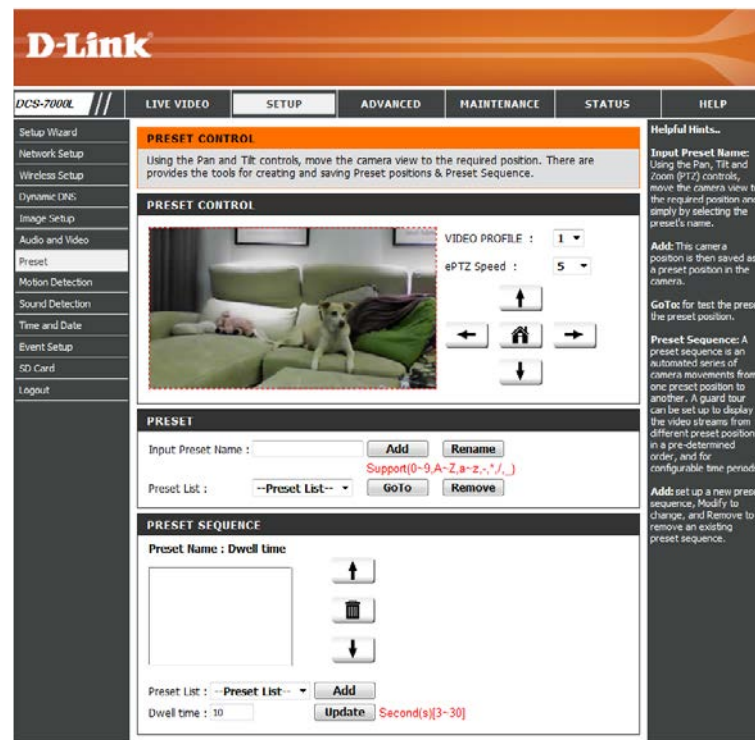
D-Link

DCS-7000L

LIVE VIDEO | SETUP | ADVANCED | MAINTENANCE | STATUS | HELP

Setup Wizard
Network Setup
Wireless Setup
Dynamic DNS
Image Setup
Audio and Video
Preset
Motion Detection
Sound Detection
Time and Date
Event Setup
SD Card
Logout

PRESET CONTROL

Using the Pan and Tilt controls, move the camera view to the required position. There are provides the tools for creating and saving Preset positions & Preset Sequence.

PRESET CONTROL

VIDEO PROFILE : 1

ePTZ Speed : 5

PRESET

Input Preset Name : Add Rename

Support(0~9,A~Z,a~z,-,*,/,_)

Preset List : --Preset List-- GoTo Remove

PRESET SEQUENCE

Preset Name : Dwell time

Preset List : --Preset List-- Add

Dwell time : 10 Update Second(s)[3~30]

Helpful Hints..

Input Preset Name: Using the Pan, Tilt and Zoom (PTZ) controls, move the camera view t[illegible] the required position an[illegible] simply by selecting the preset's name.

Add: This camera position is then saved as a preset position in the camera.

GoTo: for test the prese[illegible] the preset position.

Preset Sequence: A preset sequence is an automated series of camera movements from one preset position to another. A guard tour can be set up to display the video streams from different preset position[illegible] in a pre-determined order, and for configurable time period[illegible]

Add: set up a new prese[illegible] sequence, Modify to change, and Remove to remove an existing preset sequence.